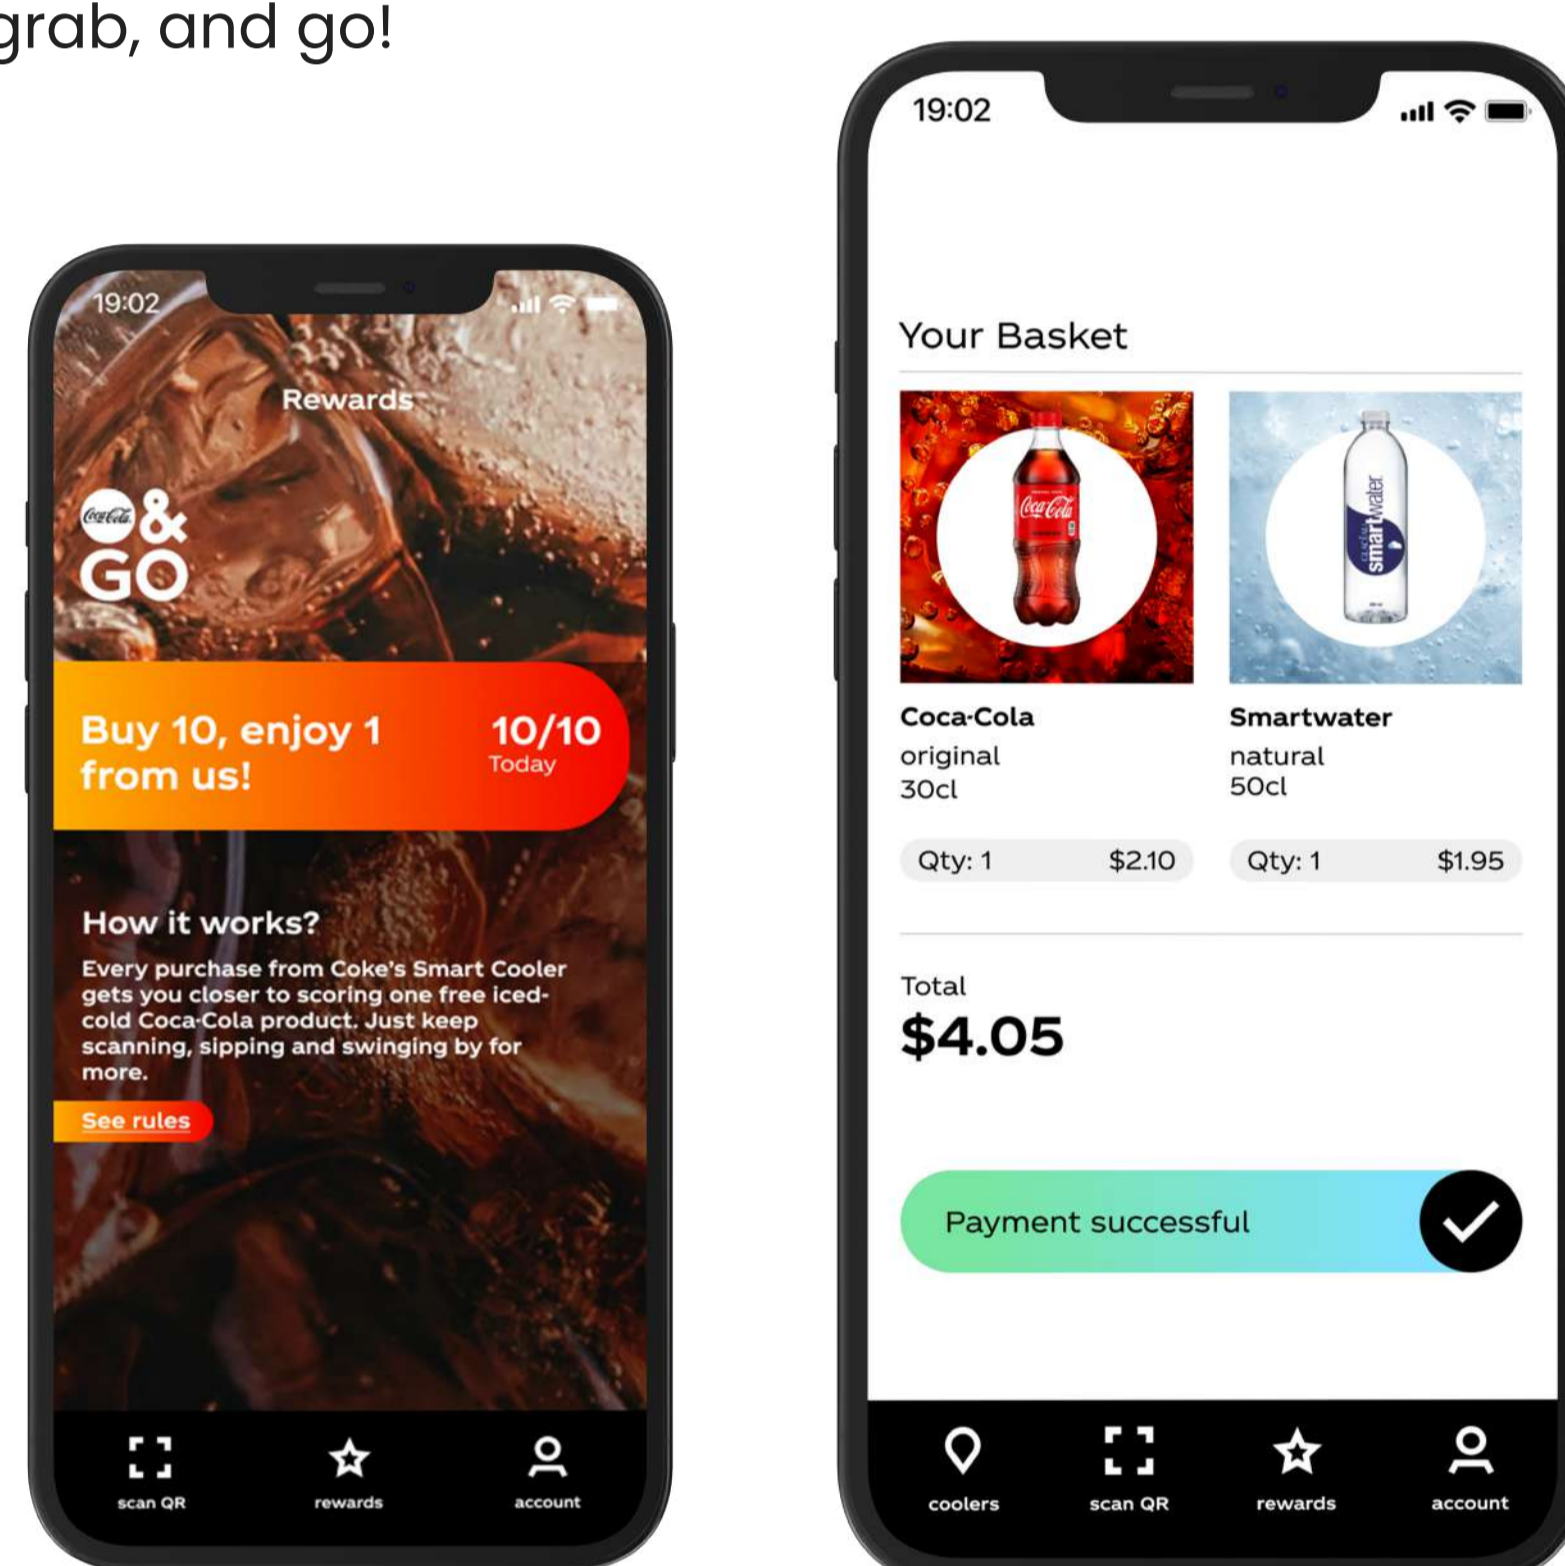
grab, and go!

19:02

Rewards

Coca-Cola & GO

Buy 10, enjoy 1 from us!

10/10
Today

How it works?

Every purchase from Coke's Smart Cooler gets you closer to scoring one free iced-cold Coca-Cola product. Just keep scanning, sipping and swinging by for more.

See rules

scan QR
rewards
account

19:02

Your Basket

Coca-Cola
Smartwater

Coca-Cola
original
30cl

Qty: 1 $2.10

Smartwater
natural
50cl

Qty: 1 $1.95

Total
$4.05

Payment successful

coolers
scan QR
rewards
account